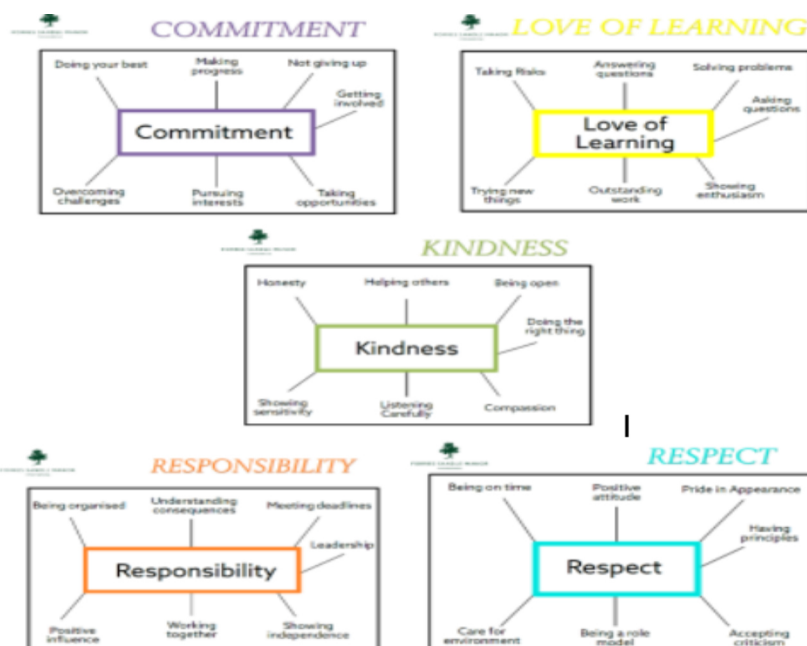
COMMITMENT

Doing your best
Making progress
Not giving up
Getting involved
Commitment
Overcoming challenges
Pursuing interests
Taking opportunities

LOVE OF LEARNING

Taking Risks
Answering questions
Solving problems
Asking questions
Love of Learning
Trying new things
Outstanding work
Showing enthusiasm

KINDNESS

Honesty
Helping others
Being open
Doing the right thing
Kindness
Showing sensitivity
Listening Carefully
Compassion

RESPONSIBILITY

Being organised
Understanding consequences
Meeting deadlines
Leadership
Responsibility
Positive influence
Working together
Showing independence

RESPECT

Being on time
Positive attitude
Pride in Appearance
Having principles
Respect
Care for environment
Being a role model
Accepting criticism